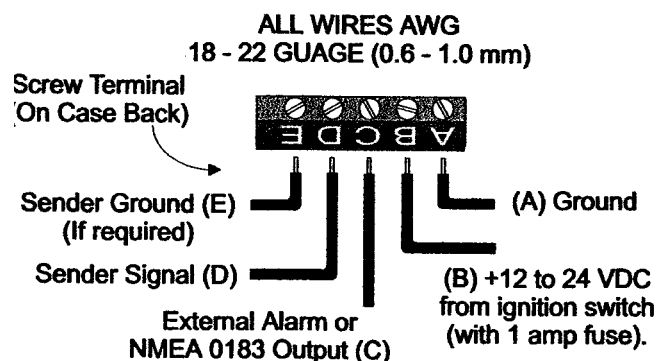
ALL WIRES AWG
18 - 22 GUAGE (0.6 - 1.0 mm)

Screw Terminal
(On Case Back)

EDCBA

Sender Ground (E)
(If required)

(A) Ground

Sender Signal (D)

(B) +12 to 24 VDC
from ignition switch
(with 1 amp fuse).

External Alarm or
NMEA 0183 Output (C)